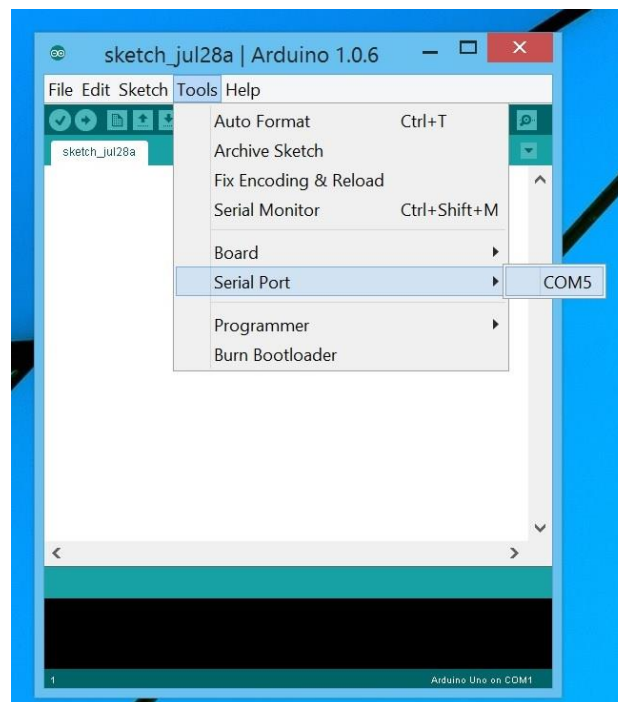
sketch_jul28a | Arduino 1.0.6

File Edit Sketch Tools Help

sketch_jul28a

Auto Format Ctrl+T
Archive Sketch
Fix Encoding & Reload
Serial Monitor Ctrl+Shift+M

Board
Serial Port
COM5

Programmer
Burn Bootloader

1

Arduino Uno on COM1